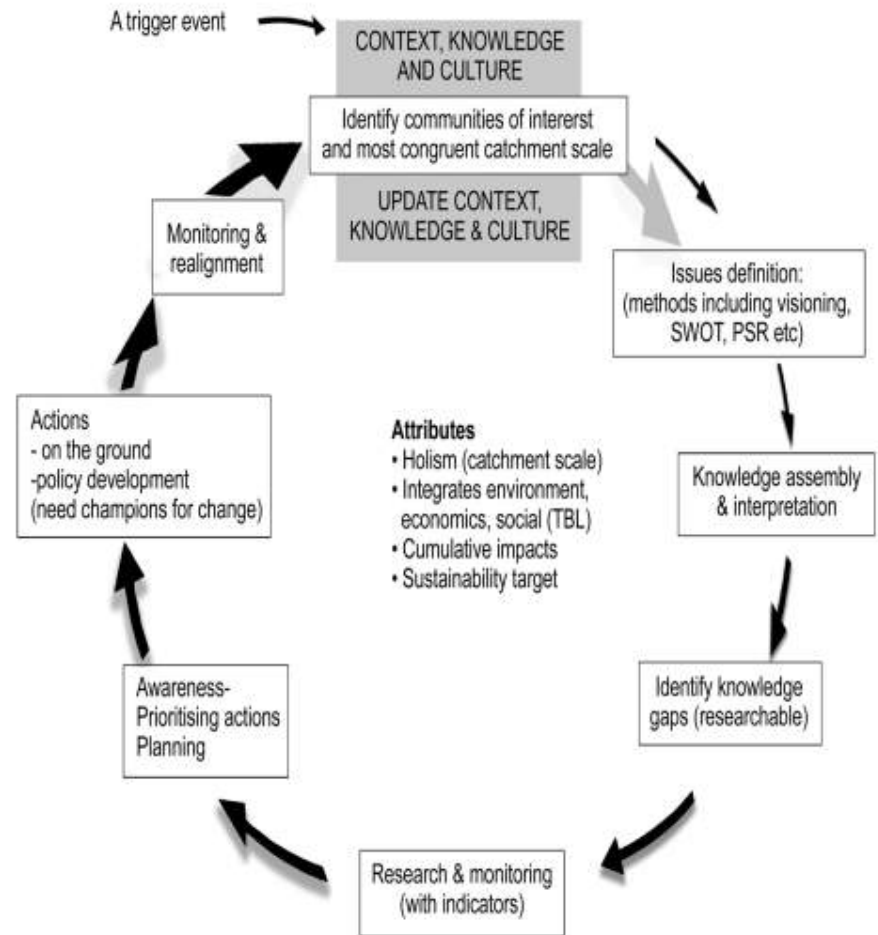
A trigger event

CONTEXT, KNOWLEDGE AND CULTURE

Identify communities of intererst and most congruent catchment scale

UPDATE CONTEXT, KNOWLEDGE & CULTURE

Issues definition: (methods including visioning, SWOT, PSR etc)

Knowledge assembly & interpretation

Identify knowledge gaps (researchable)

Research & monitoring (with indicators)

Awareness-Prioritising actions Planning

Actions
- on the ground
-policy development
(need champions for change)

Monitoring & realignment

Attributes
• Holism (catchment scale)
• Integrates environment, economics, social (TBL)
• Cumulative impacts
• Sustainability target